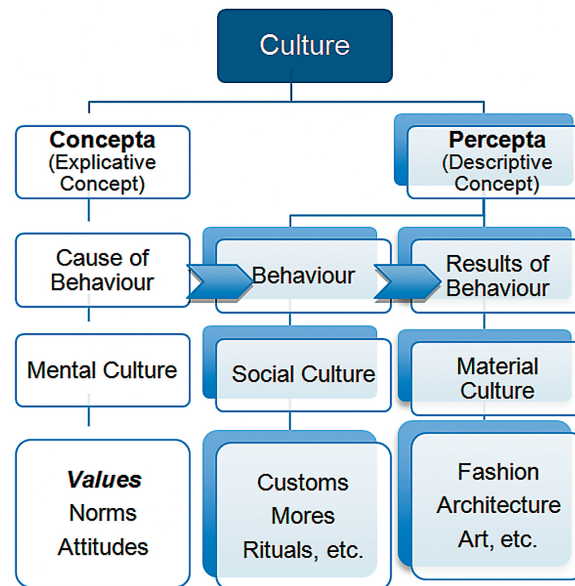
Culture

Concepta
(Explicative Concept)

Percepta
(Descriptive Concept)

Cause of Behaviour

Behaviour

Results of Behaviour

Mental Culture

Social Culture

Material Culture

*Values*
Norms
Attitudes

Customs
Mores
Rituals, etc.

Fashion
Architecture
Art, etc.